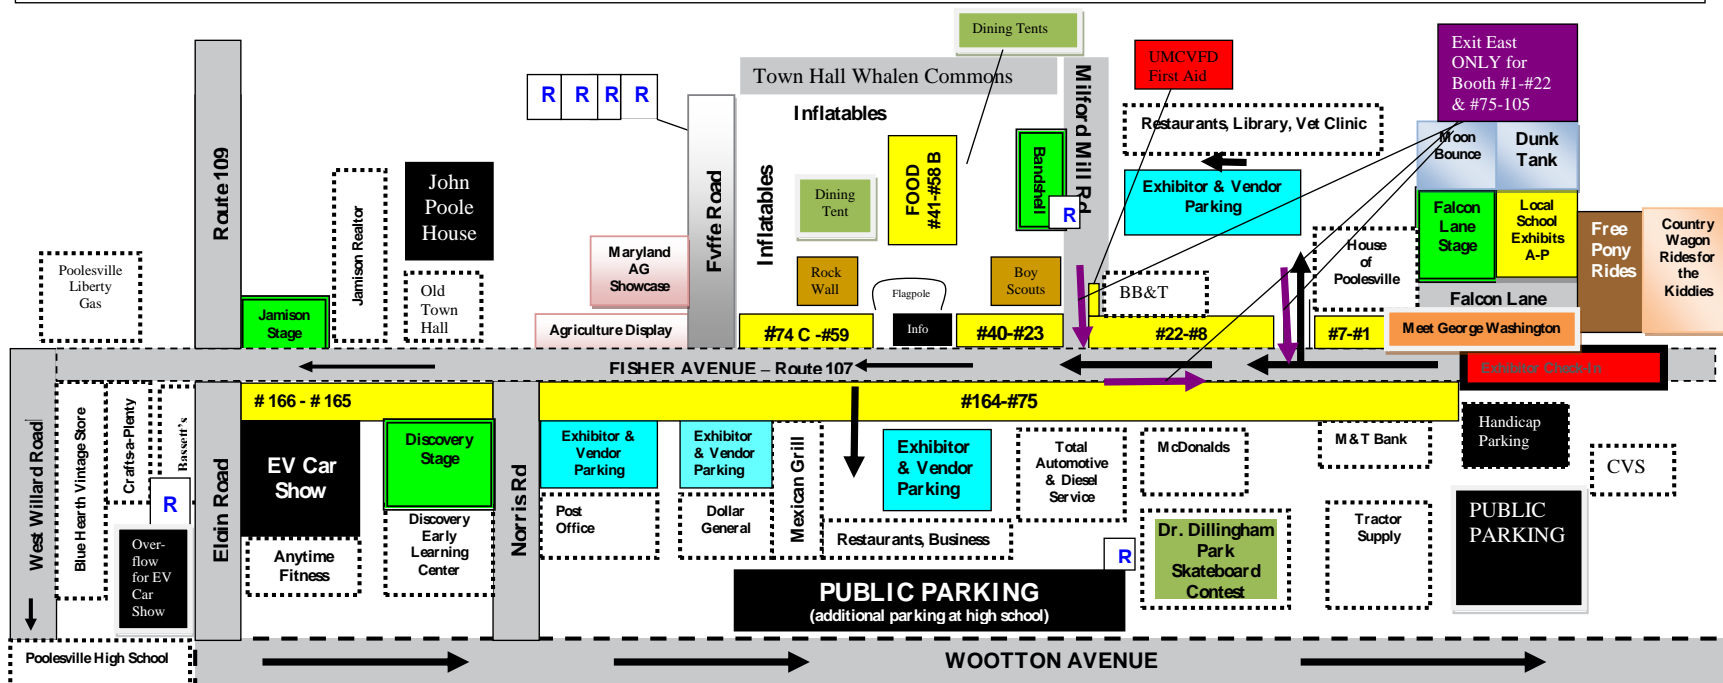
Dining Tents

Town Hall Whalen Commons

Inflatables

UMCVFD First Aid

Exit East ONLY for Booth #1-#22 & #75-105

R R R R

Milford Mill Rd

Restaurants, Library, Vet Clinic

Moon Bounce

Dunk Tank

Route 109

John Poole House

Fyffe Road

Inflatables

Dining Tent

FOOD #41-#58 B

Bandshell

R

Exhibitor & Vendor Parking

Falcon Lane Stage

Local School Exhibits A-P

Free Pony Rides

Country Wagon Rides for the Kiddies

Poolesville Liberty Gas

Jamison Realtor

Old Town Hall

Maryland AG Showcase

Rock Wall

Flagpole

Boy Scouts

BB&T

House of Poolesville

Falcon Lane

Jamison Stage

Agriculture Display

#74 C -#59

Info

#40-#23

#22-#8

#7-#1

Meet George Washington

FISHER AVENUE – Route 107

Exhibitor Check-In

West Willard Road

Blue Hearth Vintage Store

Crafts-a-Plenty

Basset's

R

# 166 - # 165

Elgin Road

EV Car Show

Discovery Stage

Norris Rd

#164-#75

Exhibitor & Vendor Parking

Exhibitor & Vendor Parking

Mexican Grill

Exhibitor & Vendor Parking

Total Automotive & Diesel Service

McDonalds

M&T Bank

Handicap Parking

CVS

Over-flow for EV Car Show

Anytime Fitness

Discovery Early Learning Center

Post Office

Dollar General

Restaurants, Business

R

Dr. Dillingham Park Skateboard Contest

Tractor Supply

PUBLIC PARKING

PUBLIC PARKING (additional parking at high school)

Poolesville High School

WOOTTON AVENUE